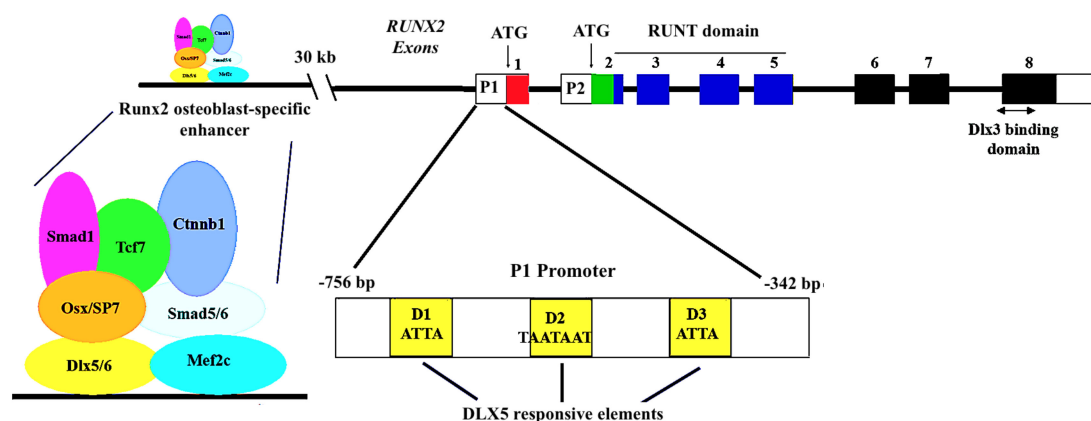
Smad1 Tcf7 Ctnnb1
Osx/SP7 Smad5/6
Dlx5/6 Mef2c

30 kb

Runx2 osteoblast-specific enhancer

RUNX2 Exons

ATG

ATG

RUNT domain

P1 1

P2 2 3 4 5 6 7 8

Dlx3 binding domain

Smad1

Tcf7

Ctnnb1

Osx/SP7

Smad5/6

Dlx5/6

Mef2c

-756 bp

P1 Promoter

-342 bp

D1 ATTA

D2 TAATAAT

D3 ATTA

DLX5 responsive elements